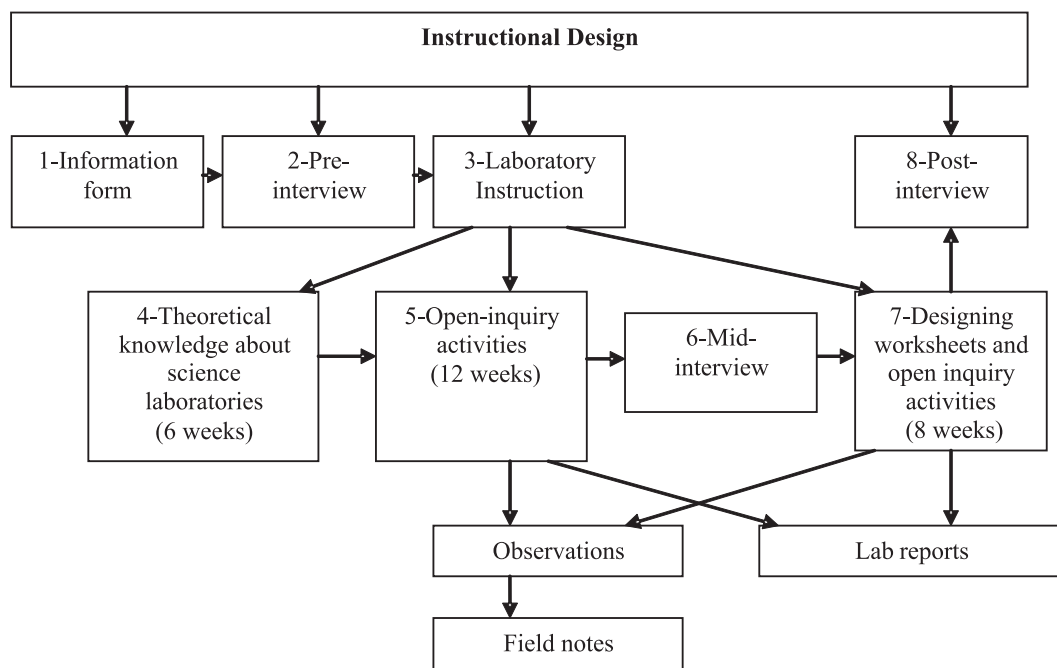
Instructional Design

1-Information form

2-Pre-interview

3-Laboratory Instruction

8-Post-interview

4-Theoretical knowledge about science laboratories (6 weeks)

5-Open-inquiry activities (12 weeks)

6-Mid-interview

7-Designing worksheets and open inquiry activities (8 weeks)

Observations

Lab reports

Field notes